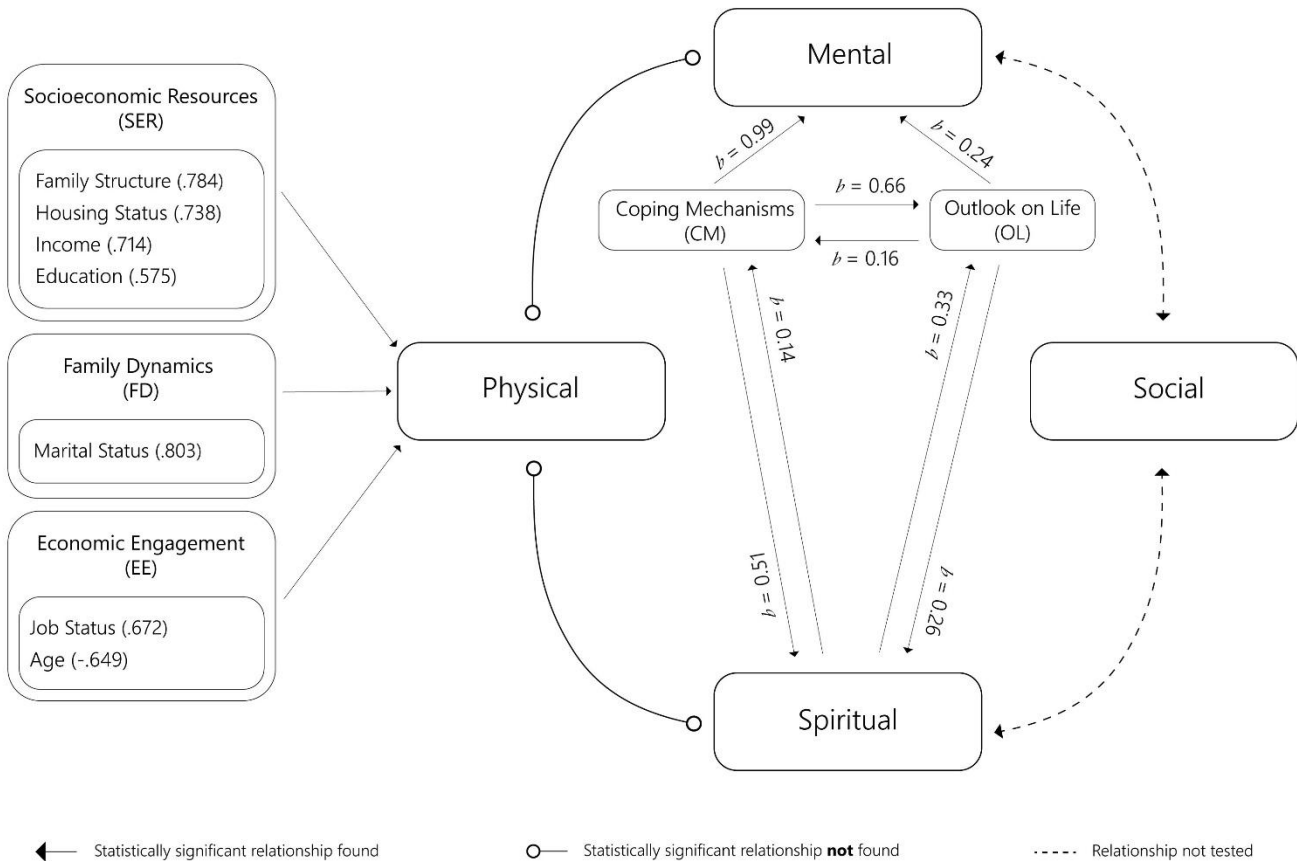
Socioeconomic Resources (SER)

Family Structure (.784)
Housing Status (.738)
Income (.714)
Education (.575)

Family Dynamics (FD)

Marital Status (.803)

Economic Engagement (EE)

Job Status (.672)
Age (-.649)

Physical

Mental

$b$ = 0.99

$b$ = 0.24

Coping Mechanisms (CM)

$b$ = 0.66

$b$ = 0.16

Outlook on Life (OL)

$b$ = 0.14

$b$ = 0.33

$b$ = 0.51

$b$ = 0.26

Social

Spiritual

Statistically significant relationship found

Statistically significant relationship **not** found

Relationship not tested